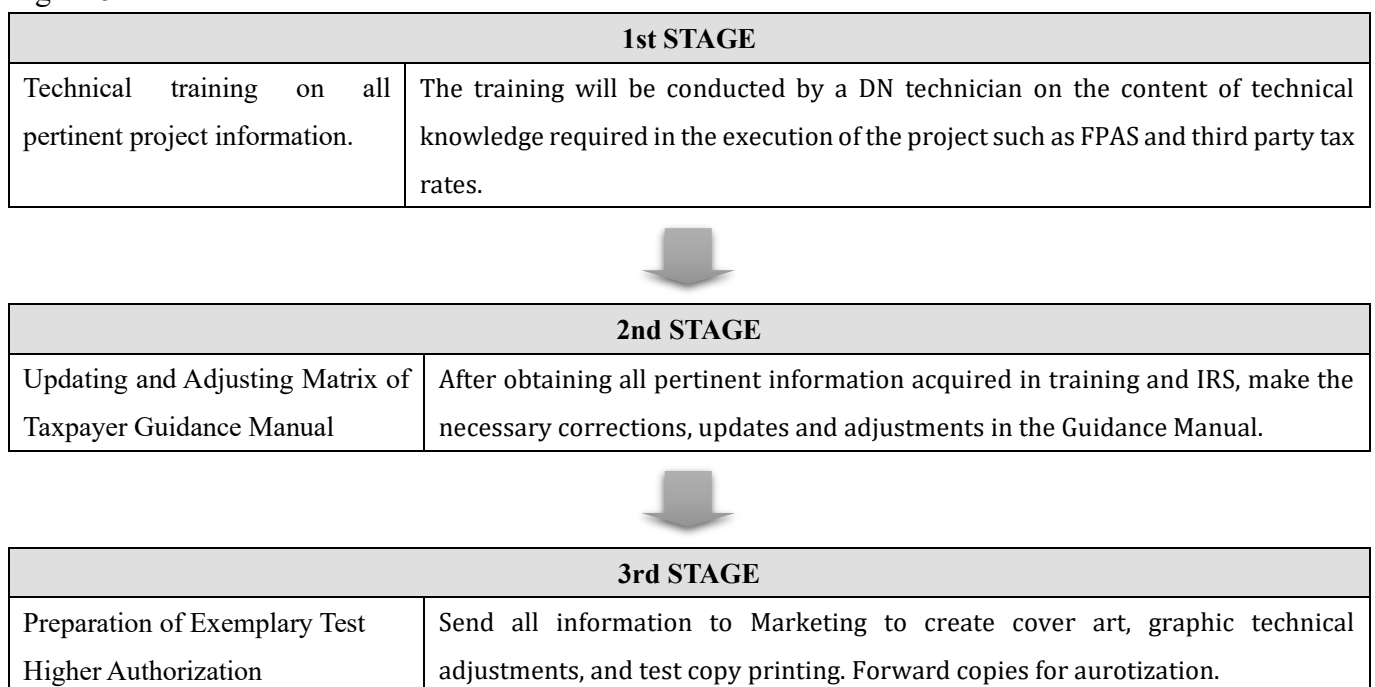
| 1st STAGE | |
|---|---|
| Technical training on all pertinent project information. | The training will be conducted by a DN technician on the content of technical knowledge required in the execution of the project such as FPAS and third party tax rates. |

| 2nd STAGE | |
|---|---|
| Updating and Adjusting Matrix of Taxpayer Guidance Manual | After obtaining all pertinent information acquired in training and IRS, make the necessary corrections, updates and adjustments in the Guidance Manual. |

| 3rd STAGE | |
|---|---|
| Preparation of Exemplary Test Higher Authorization | Send all information to Marketing to create cover art, graphic technical adjustments, and test copy printing. Forward copies for aurotization. |